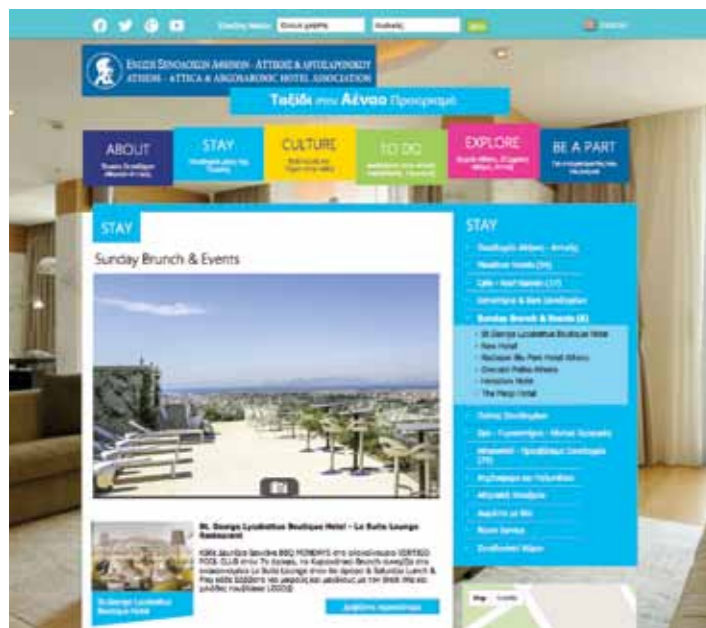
ΕΝΩΣΗ ΞΕΝΟΔΟΧΩΝ ΑΘΗΝΩΝ - ΑΤΤΙΚΗΣ & ΑΡΓΟΣΑΡΩΝΙΚΟΥ
ATHENS - ATTICA & ARGOSARONIC HOTEL ASSOCIATION

Ταξίδι στην Αθήνα Προορισμό

ABOUT

STAY

CULTURE

TO DO

EXPLORE

BE A PART

STAY

Sunday Brunch & Events

St. George Lycabettus Boutique Hotel – Le Suite Lounge Restaurant

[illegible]

St. George Lycabettus Boutique Hotel

STAY

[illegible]

Sunday Brunch & Events (6)

St George Lycabettus Boutique Hotel
New Hotel
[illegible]
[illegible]
Herodion Hotel
The Macy Hotel